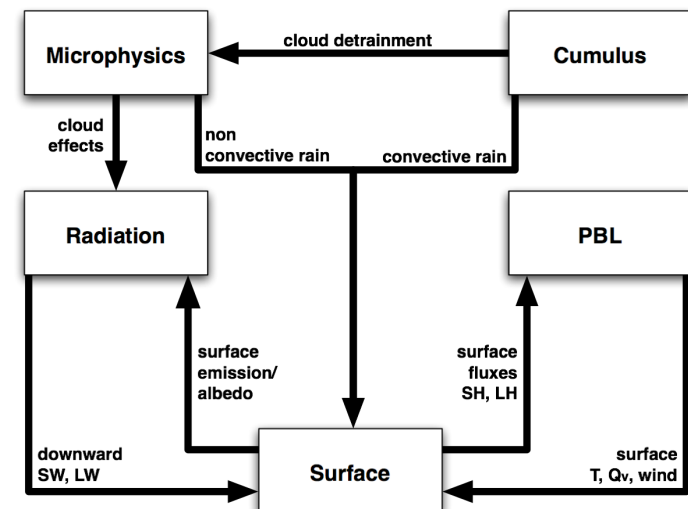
Microphysics

cloud detrainment

Cumulus

cloud effects

non convective rain

convective rain

Radiation

PBL

surface emission/ albedo

surface fluxes SH, LH

downward SW, LW

Surface

surface T, $Q_v$, wind